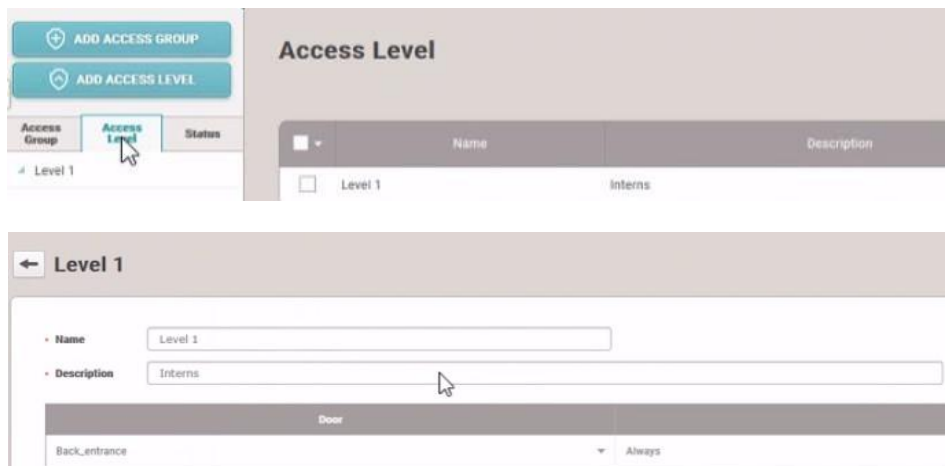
ADD ACCESS GROUP

ADD ACCESS LEVEL

Access Group

Access Level

Status

Level 1

Access Level

| | Name | Description |
|---|---|---|
| | Level 1 | Interns |

Level 1

• Name Level 1

• Description Interns

| Door | |
|---|---|
| Back_entrance | Always |